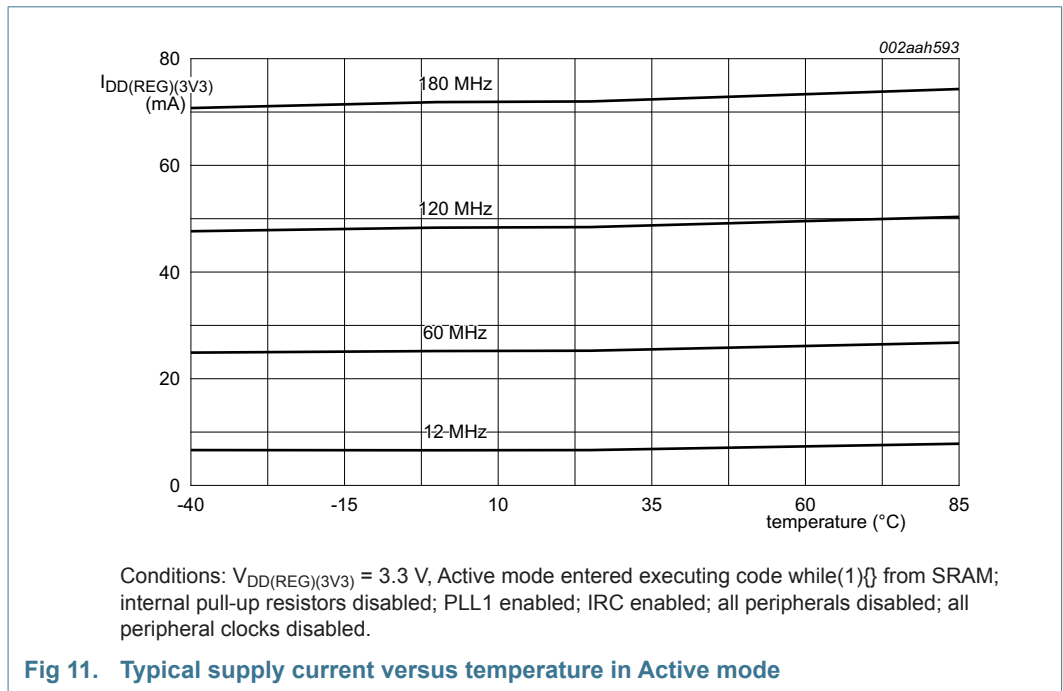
002aah593

$I_{DD(REG)(3V3)}$ (mA)

80

60

40

20

0

180 MHz

120 MHz

60 MHz

12 MHz

-40

-15

10

35

60

85

temperature (°C)

Conditions: $V_{DD(REG)(3V3)}$ = 3.3 V, Active mode entered executing code while(1){} from SRAM; internal pull-up resistors disabled; PLL1 enabled; IRC enabled; all peripherals disabled; all peripheral clocks disabled.

Fig 11. Typical supply current versus temperature in Active mode